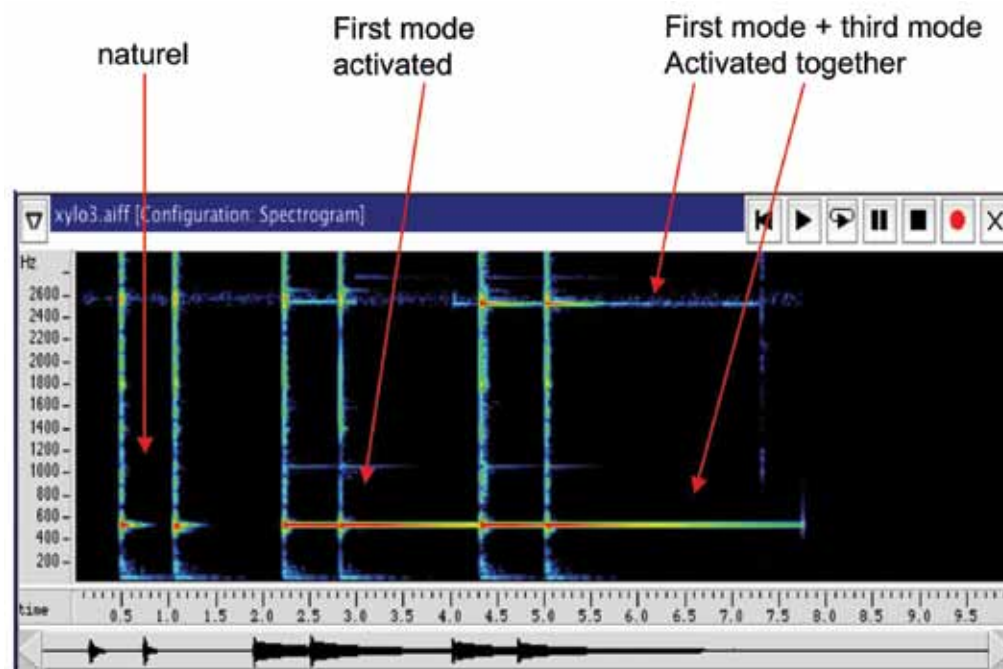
naturel

First mode activated

First mode + third mode Activated together

xylo3.aiff [Configuration: Spectrogram]

X

Hz
2600
2400
2200
2000
1800
1600
1400
1200
1000
800
600
400
200

time
0.5 1.0 1.5 2.0 2.5 3.0 3.5 4.0 4.5 5.0 5.5 6.0 6.5 7.0 7.5 8.0 8.5 9.0 9.5